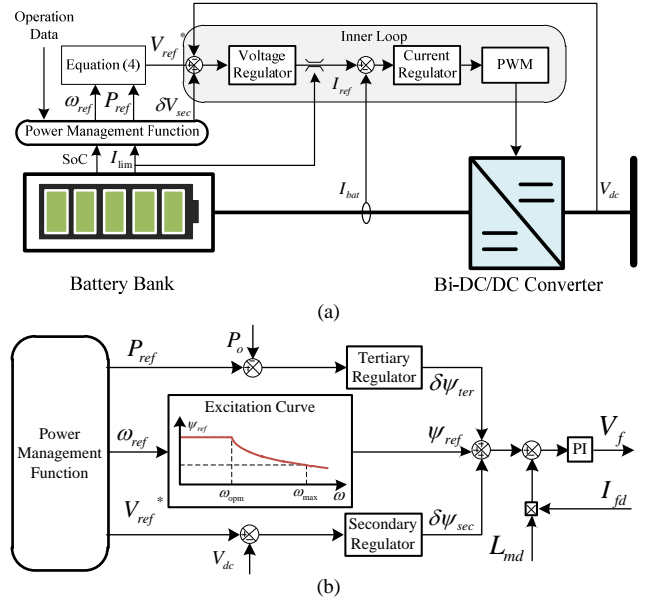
Operation Data

Equation (4)

$V_{ref}^*$

Inner Loop

Voltage Regulator

Current Regulator

PWM

$I_{ref}$

$\omega_{ref}$ $P_{ref}$ $\delta V_{sec}$

Power Management Function

SoC $I_{lim}$

$I_{bat}$

$V_{dc}$

Battery Bank

Bi-DC/DC Converter

(a)

Power Management Function

$P_{ref}$

$P_o$

Tertiary Regulator

$\delta\psi_{ter}$

$\omega_{ref}$

Excitation Curve

$\psi_{ref}$

$\omega_{opm}$ $\omega_{max}$ $\omega$

$\psi_{ref}$

$V_f$

PI

$I_{fd}$

$V_{ref}^*$

$V_{dc}$

Secondary Regulator

$\delta\psi_{sec}$

$L_{md}$

(b)